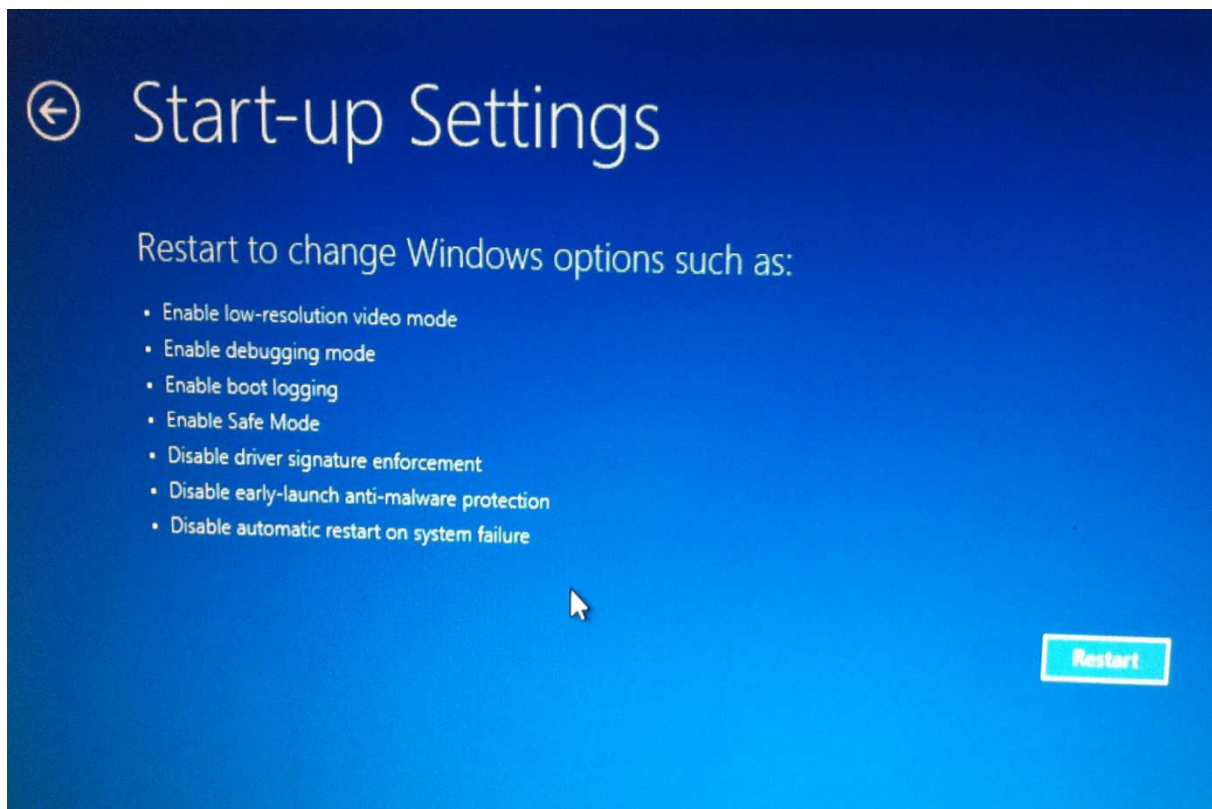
Start-up Settings

Restart to change Windows options such as:

- Enable low-resolution video mode
- Enable debugging mode
- Enable boot logging
- Enable Safe Mode
- Disable driver signature enforcement
- Disable early-launch anti-malware protection
- Disable automatic restart on system failure

Restart